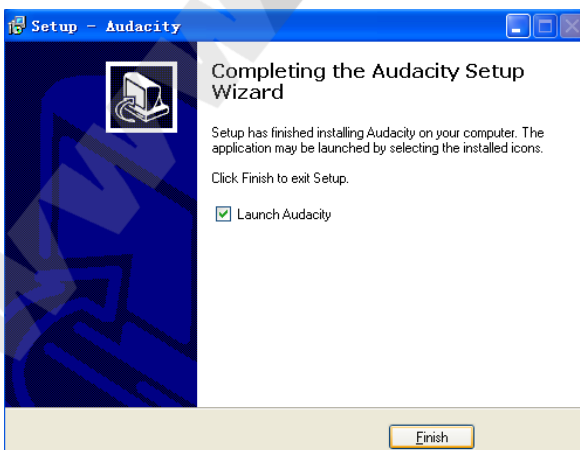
Setup - Audacity

Completing the Audacity Setup Wizard

Setup has finished installing Audacity on your computer. The application may be launched by selecting the installed icons.

Click Finish to exit Setup.

Launch Audacity

Finish